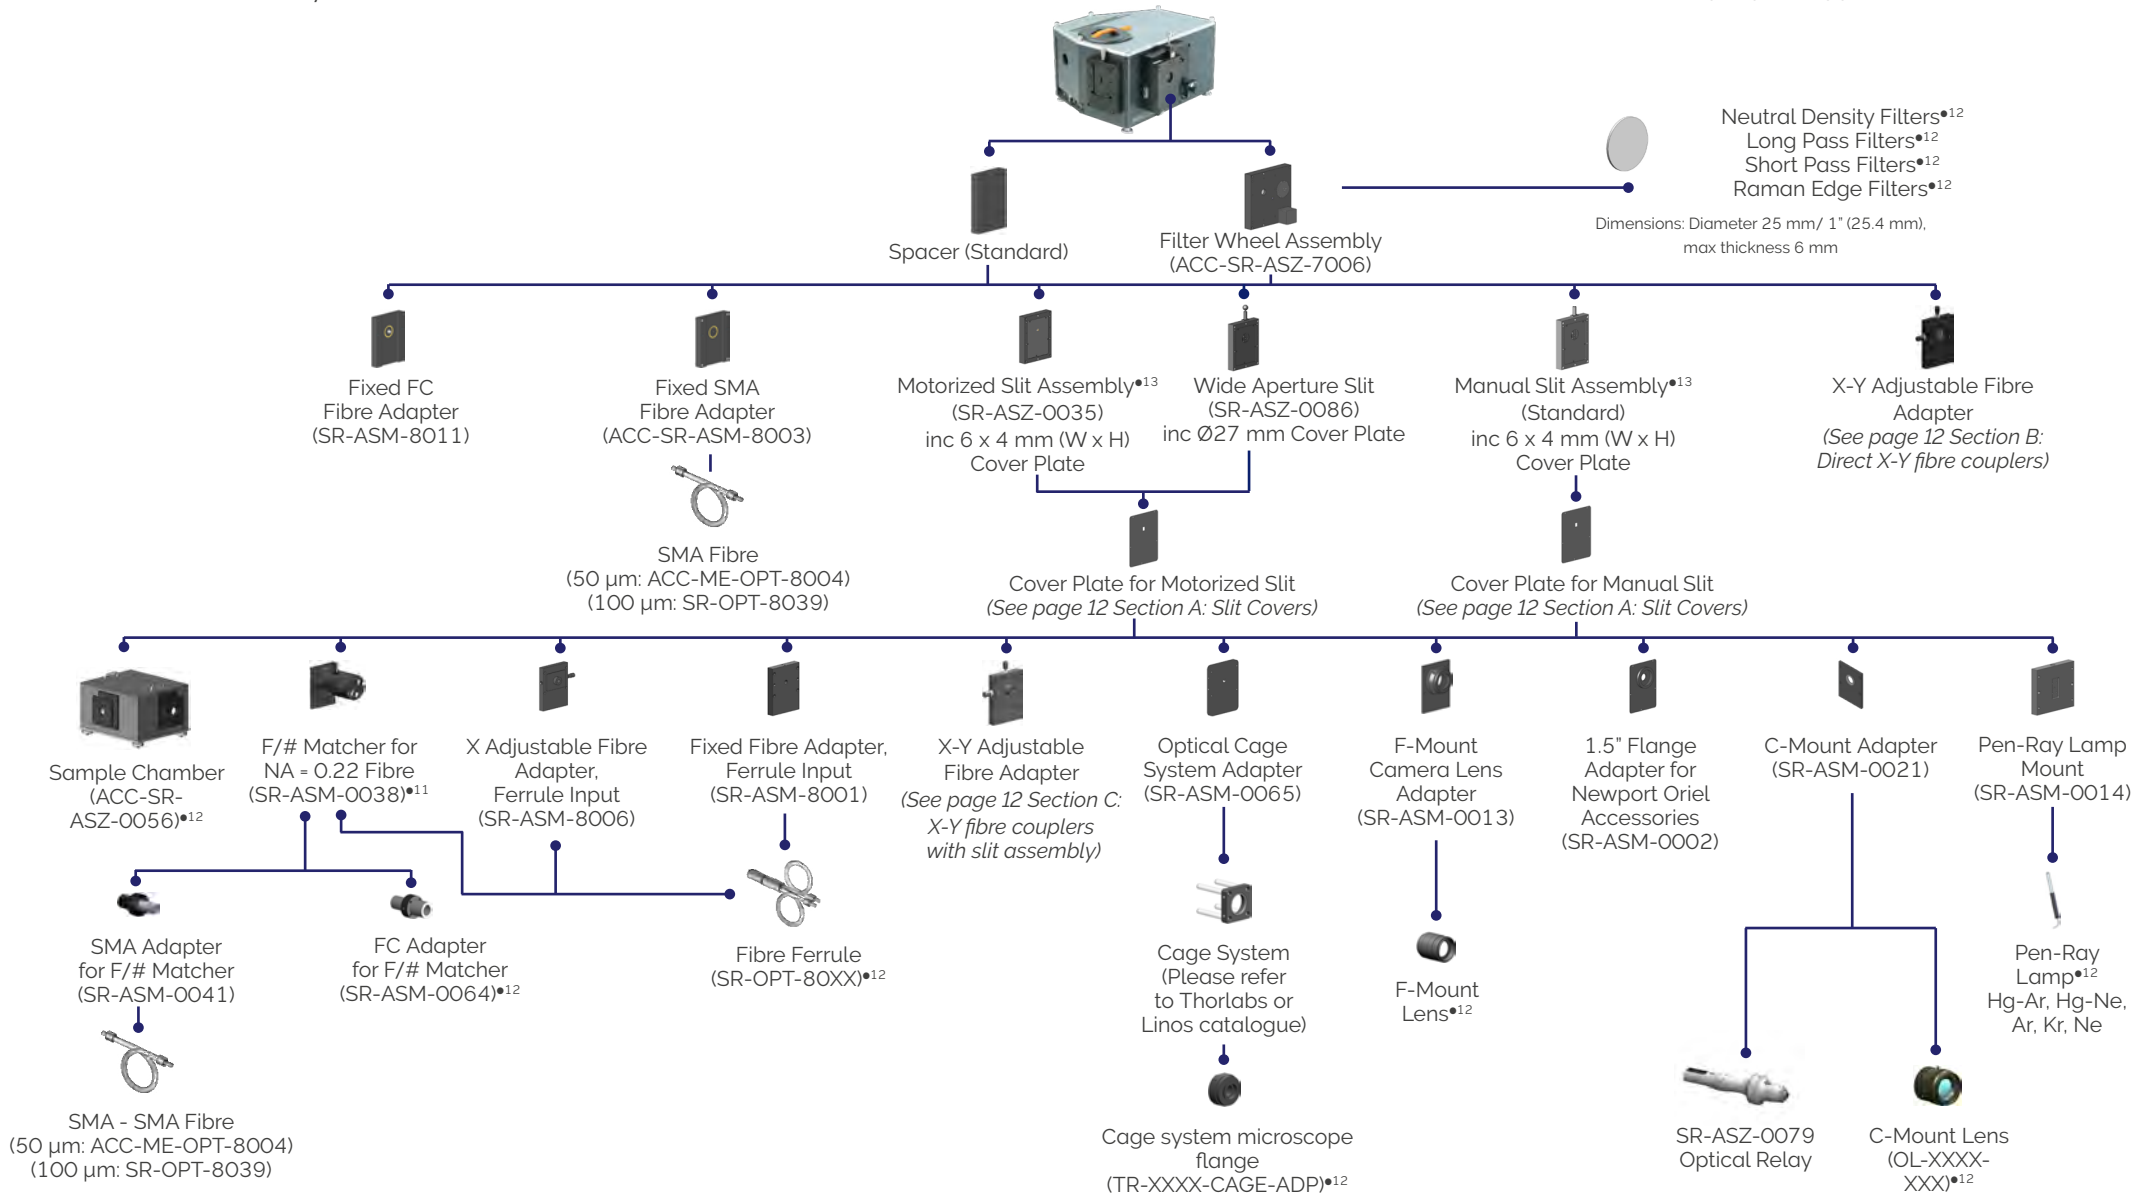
Neutral Density Filters•12
Long Pass Filters•12
Short Pass Filters•12
Raman Edge Filters•12

Dimensions: Diameter 25 mm/ 1" (25.4 mm), max thickness 6 mm

Spacer (Standard)

Filter Wheel Assembly (ACC-SR-ASZ-7006)

Fixed FC Fibre Adapter (SR-ASM-8011)

Fixed SMA Fibre Adapter (ACC-SR-ASM-8003)

SMA Fibre (50 µm: ACC-ME-OPT-8004) (100 µm: SR-OPT-8039)

Motorized Slit Assembly•13 (SR-ASZ-0035) inc 6 x 4 mm (W x H) Cover Plate

Wide Aperture Slit (SR-ASZ-0086) inc Ø27 mm Cover Plate

Manual Slit Assembly•13 (Standard) inc 6 x 4 mm (W x H) Cover Plate

X-Y Adjustable Fibre Adapter *(See page 12 Section B: Direct X-Y fibre couplers)*

Cover Plate for Motorized Slit *(See page 12 Section A: Slit Covers)*

Cover Plate for Manual Slit *(See page 12 Section A: Slit Covers)*

Sample Chamber (ACC-SR-ASZ-0056)•12

F/# Matcher for NA = 0.22 Fibre (SR-ASM-0038)•11

X Adjustable Fibre Adapter, Ferrule Input (SR-ASM-8006)

Fixed Fibre Adapter, Ferrule Input (SR-ASM-8001)

X-Y Adjustable Fibre Adapter *(See page 12 Section C: X-Y fibre couplers with slit assembly)*

Optical Cage System Adapter (SR-ASM-0065)

F-Mount Camera Lens Adapter (SR-ASM-0013)

1.5" Flange Adapter for Newport Oriel Accessories (SR-ASM-0002)

C-Mount Adapter (SR-ASM-0021)

Pen-Ray Lamp Mount (SR-ASM-0014)

SMA Adapter for F/# Matcher (SR-ASM-0041)

FC Adapter for F/# Matcher (SR-ASM-0064)•12

Fibre Ferrule (SR-OPT-80XX)•12

Cage System (Please refer to Thorlabs or Linos catalogue)

F-Mount Lens•12

Pen-Ray Lamp•12 Hg-Ar, Hg-Ne, Ar, Kr, Ne

SMA - SMA Fibre (50 µm: ACC-ME-OPT-8004) (100 µm: SR-OPT-8039)

Cage system microscope flange (TR-XXXX-CAGE-ADP)•12

SR-ASZ-0079 Optical Relay

C-Mount Lens (OL-XXXX-XXX)•12